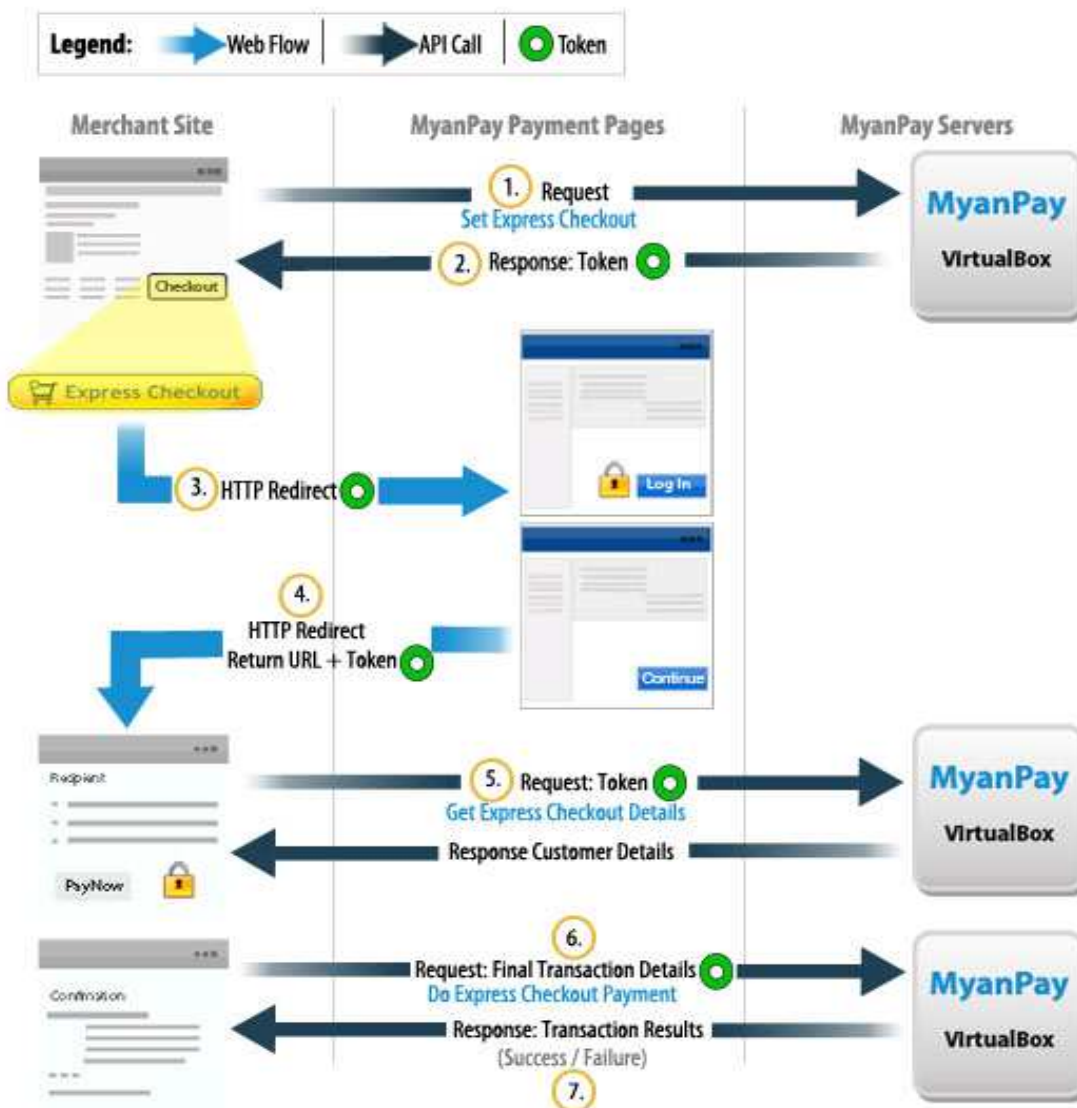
Legend: Web Flow | API Call | Token

Merchant Site

MyanPay Payment Pages

MyanPay Servers

1. Request
Set Express Checkout

MyanPay
VirtualBox

2. Response: Token

Checkout

Express Checkout

3. HTTP Redirect

Log In

4.
HTTP Redirect
Return URL + Token

Continue

Recipient

PayNow

5. Request: Token
Get Express Checkout Details

MyanPay
VirtualBox

Response Customer Details

Confirmation

6.
Request: Final Transaction Details
Do Express Checkout Payment

MyanPay
VirtualBox

Response: Transaction Results
(Success / Failure)
7.